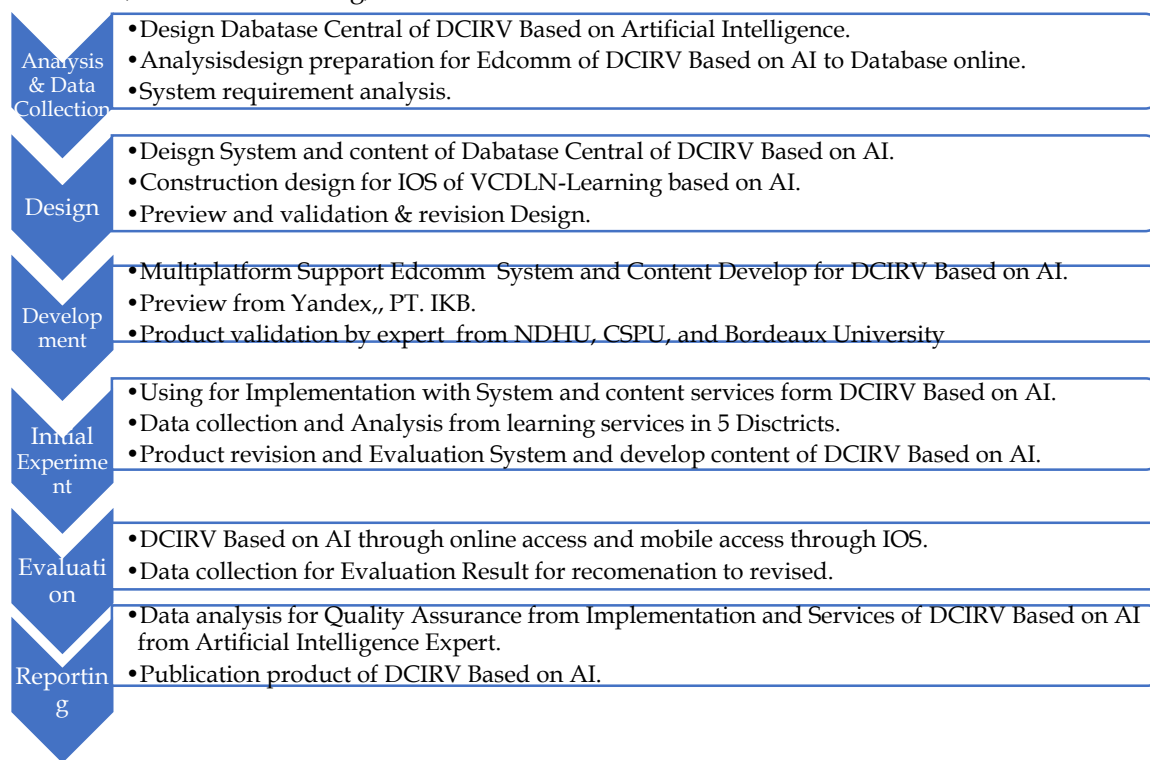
Analysis & Data Collection

•Design Dabatase Central of DCIRV Based on Artificial Intelligence.
•Analysisdesign preparation for Edcomm of DCIRV Based on AI to Database online.
•System requirement analysis.

Design

•Deisgn System and content of Dabatase Central of DCIRV Based on AI.
•Construction design for IOS of VCDLN-Learning based on AI.
•Preview and validation & revision Design.

Develop ment

•Multiplatform Support Edcomm System and Content Develop for DCIRV Based on AI.
•Preview from Yandex,, PT. IKB.
•Product validation by expert from NDHU, CSPU, and Bordeaux University

Initial Experime nt

•Using for Implementation with System and content services form DCIRV Based on AI.
•Data collection and Analysis from learning services in 5 Disctricts.
•Product revision and Evaluation System and develop content of DCIRV Based on AI.

Evaluati on

•DCIRV Based on AI through online access and mobile access through IOS.
•Data collection for Evaluation Result for recomenation to revised.

Reportin g

•Data analysis for Quality Assurance from Implementation and Services of DCIRV Based on AI from Artificial Intelligence Expert.
•Publication product of DCIRV Based on AI.